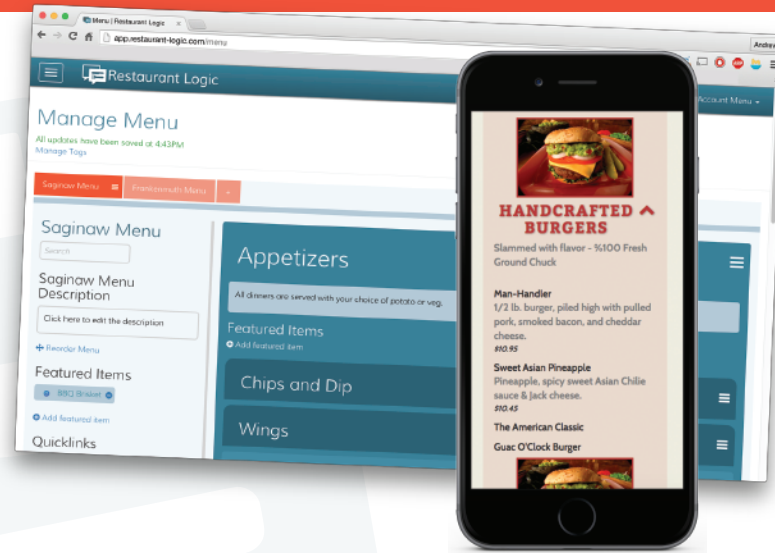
Menu | Restaurant Logic

app.restaurant-logic.com/menu

Restaurant Logic

Account Menu

Manage Menu

All updates have been saved at 4:43PM

Manage Tags

Saginaw Menu

Frankenmuth Menu

Saginaw Menu

Search

Saginaw Menu Description

Click here to edit the description

Reorder Menu

Featured Items

BBQ Brisket

Add featured item

Quicklinks

Appetizers

All dinners are served with your choice of potato or veg.

Featured Items

Add featured item

Chips and Dip

Wings

HANDCRAFTED BURGERS

Slammed with flavor - %100 Fresh Ground Chuck

Man-Handler

1/2 lb. burger, piled high with pulled pork, smoked bacon, and cheddar cheese.

$10.95

Sweet Asian Pineapple

Pineapple, spicy sweet Asian Chilie sauce & jack cheese.

$10.45

The American Classic

Guac O'Clock Burger